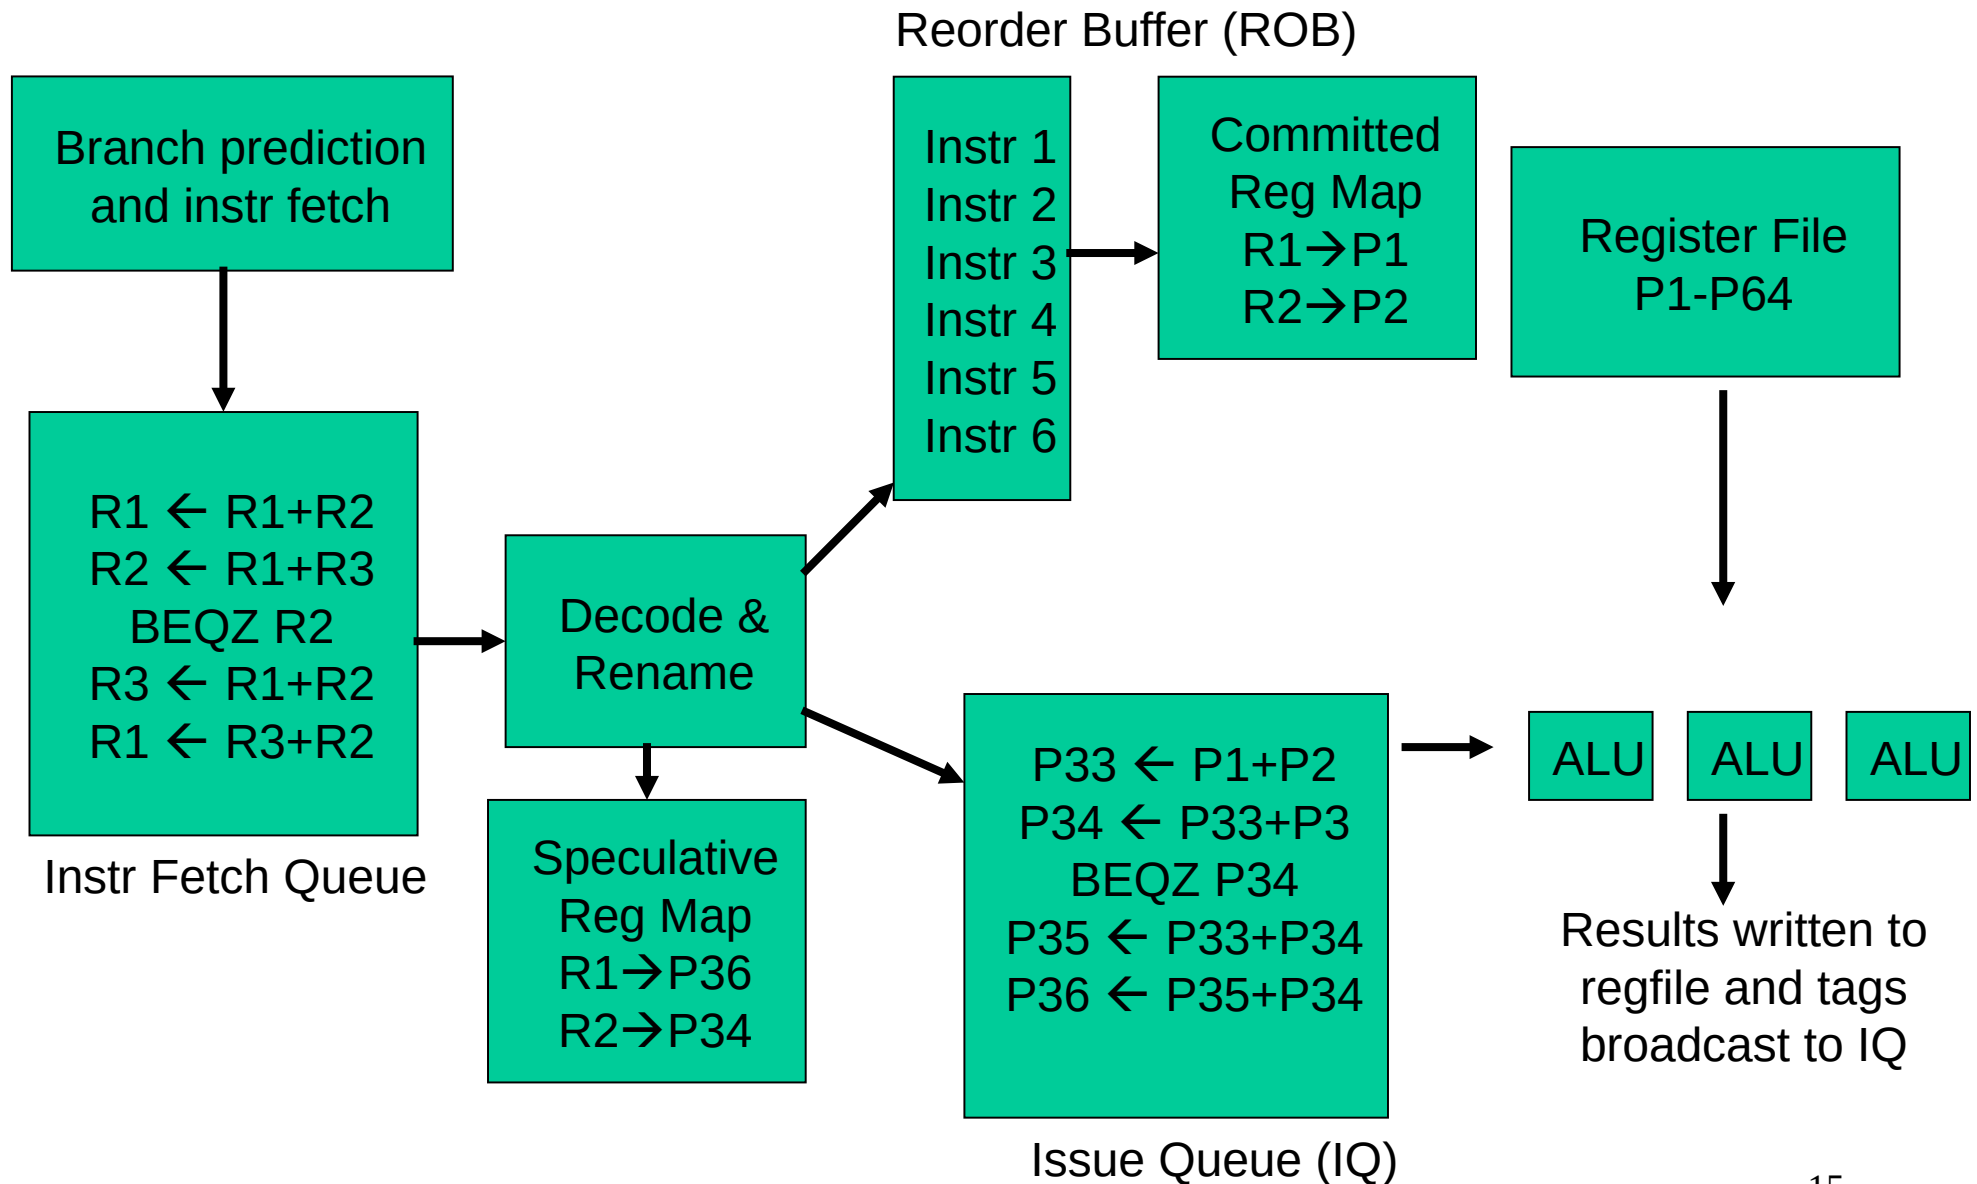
Reorder Buffer (ROB)

Branch prediction and instr fetch

Instr 1
Instr 2
Instr 3
Instr 4
Instr 5
Instr 6

Committed Reg Map
R1→P1
R2→P2

Register File
P1-P64

R1 ← R1+R2
R2 ← R1+R3
BEQZ R2
R3 ← R1+R2
R1 ← R3+R2

Instr Fetch Queue

Decode & Rename

Speculative Reg Map
R1→P36
R2→P34

P33 ← P1+P2
P34 ← P33+P3
BEQZ P34
P35 ← P33+P34
P36 ← P35+P34

Issue Queue (IQ)

ALU ALU ALU

Results written to regfile and tags broadcast to IQ

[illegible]